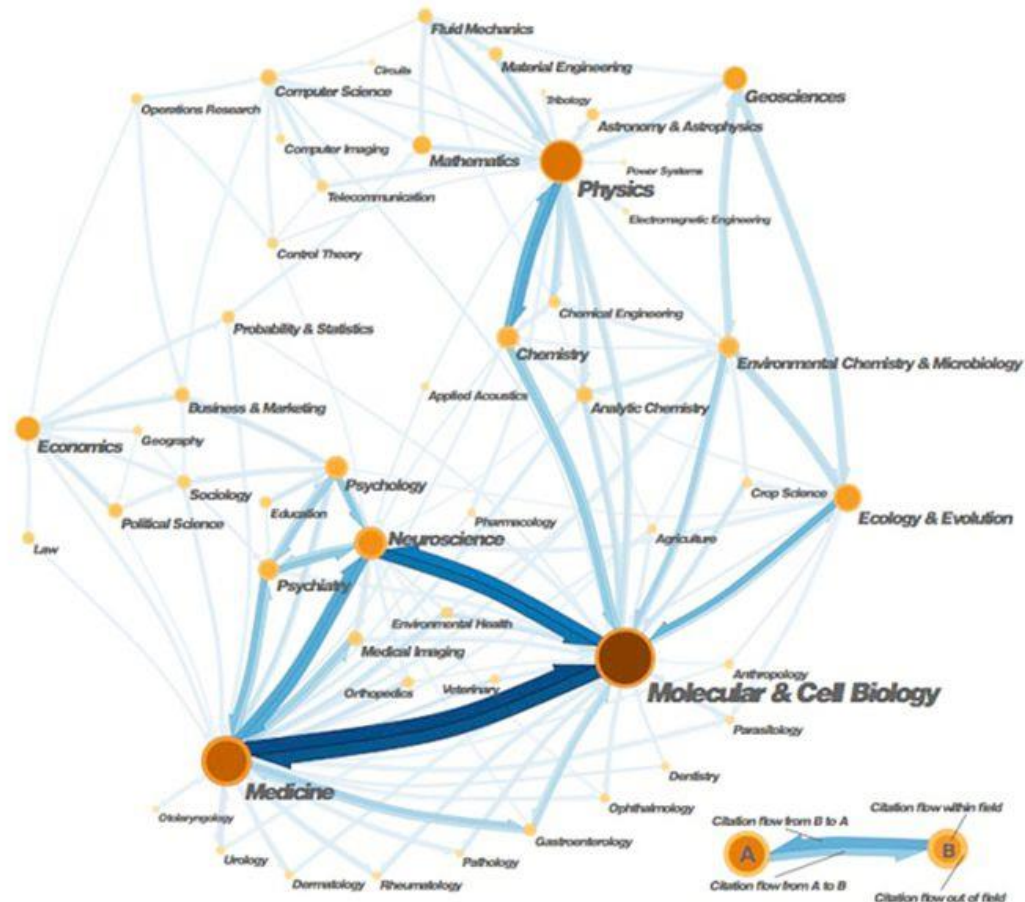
Fluid Mechanics
Circuits
Material Engineering
Computer Science
Geosciences
Operations Research
Tribology
Astronomy & Astrophysics
Computer Imaging
Mathematics
Power Systems
Physics
Telecommunication
Electromagnetic Engineering
Control Theory
Chemical Engineering
Probability & Statistics
Chemistry
Environmental Chemistry & Microbiology
Applied Acoustics
Analytic Chemistry
Business & Marketing
Economics
Geography
Sociology
Psychology
Crop Science
Ecology & Evolution
Political Science
Education
Pharmacology
Law
Neuroscience
Agriculture
Psychiatry
Environmental Health
Medical Imaging
Anthropology
Orthopedics
Veterinary
Molecular & Cell Biology
Parasitology
Dentistry
Medicine
Ophthalmology
Otolaryngology
Gastroenterology
Urology
Pathology
Dermatology
Rheumatology
Citation flow from B to A
Citation flow within field
A
B
Citation flow from A to B
Citation flow out of field